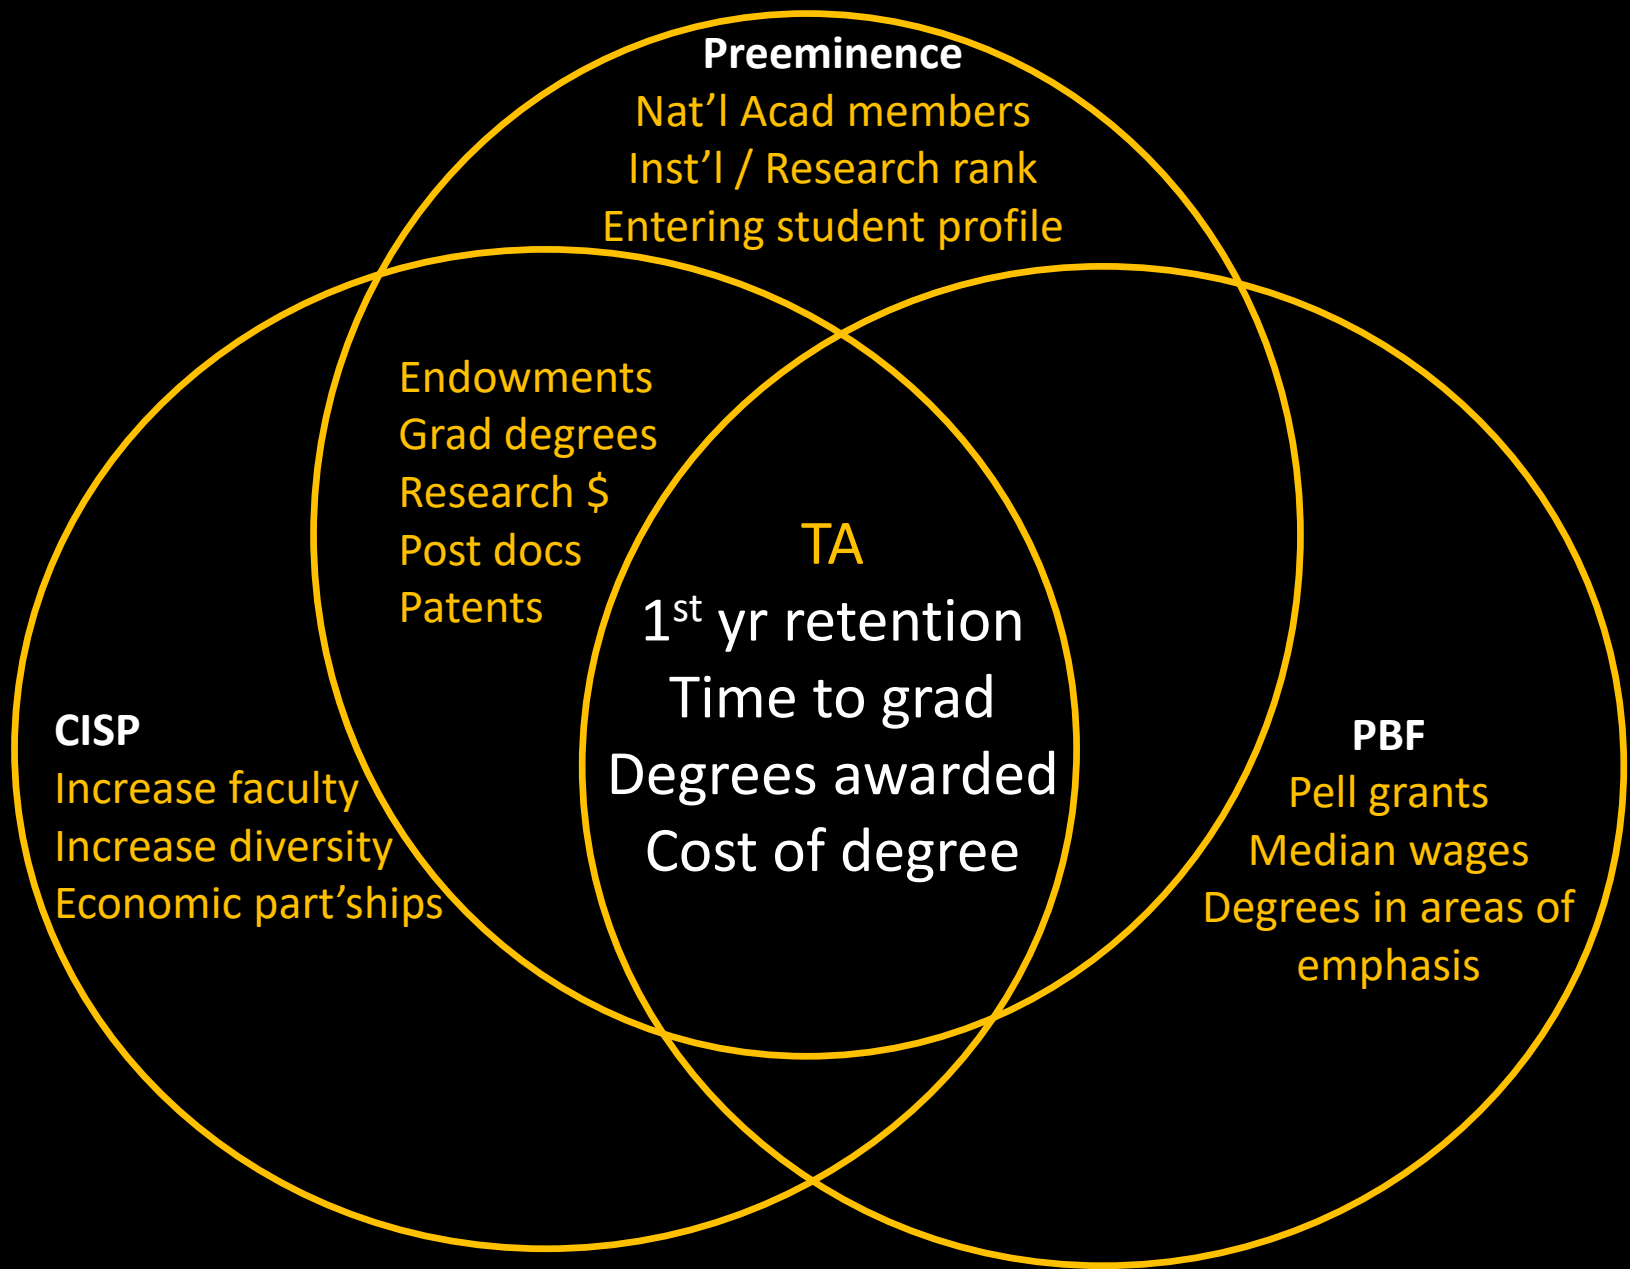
Preeminence
Nat’l Acad members
Inst’l / Research rank
Entering student profile

Endowments
Grad degrees
Research $
Post docs
Patents

TA
1$^{st}$ yr retention
Time to grad
Degrees awarded
Cost of degree

CISP
Increase faculty
Increase diversity
Economic part’ships

PBF
Pell grants
Median wages
Degrees in areas of emphasis